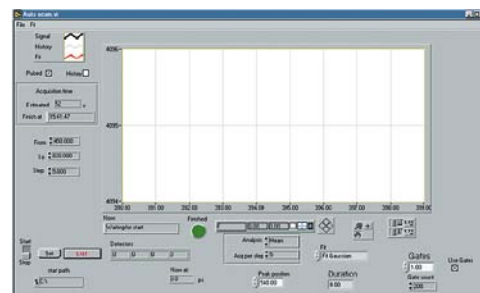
Auto scan.vi

File Fit

Signal
History
Fit

Pulsed
History

Acquisition time
# elapsed 52
Finish at 15:41:47

From 450.000
To 500.000
Step 5.000

4096
4095
4094

390.00 391.00 392.00 393.00 394.00 395.00 396.00 397.00 398.00 399.00

Now
Wavelength start

Finished

Analysis Mean
Acq per step 5

Fit
Fit Gaussian

Start
Stop
Set
Detectors

star path
C:\

Now at
Peak position
140.00
Duration
0.00

Gates
1.00
Gates count
200
Use Gates